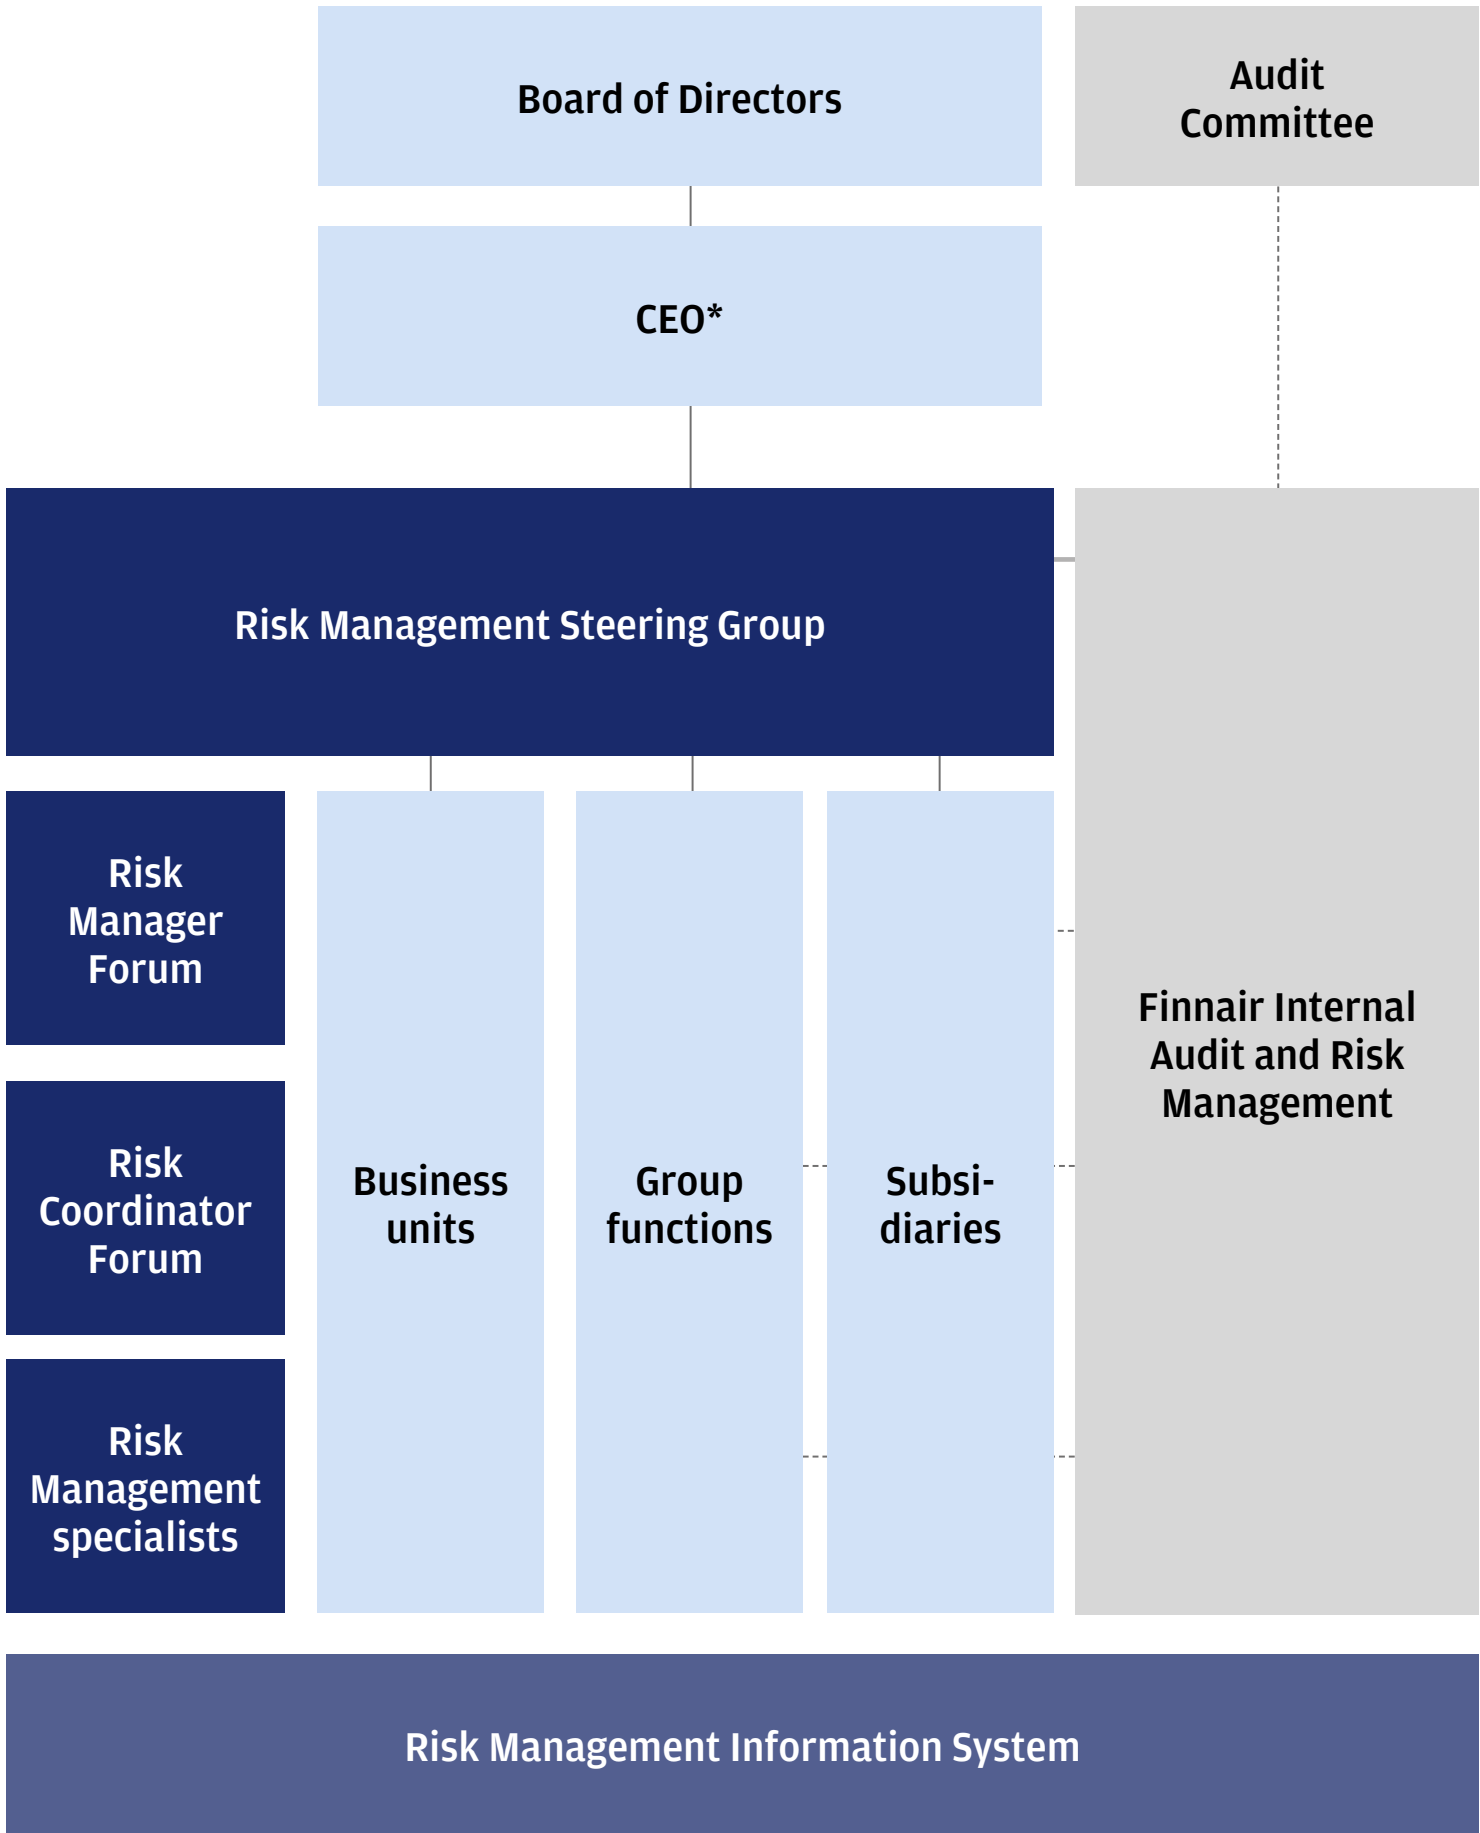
Board of Directors

Audit Committee

CEO*

Risk Management Steering Group

Risk Manager Forum

Risk Coordinator Forum

Risk Management specialists

Business units

Group functions

Subsidiaries

Finnair Internal Audit and Risk Management

Risk Management Information System